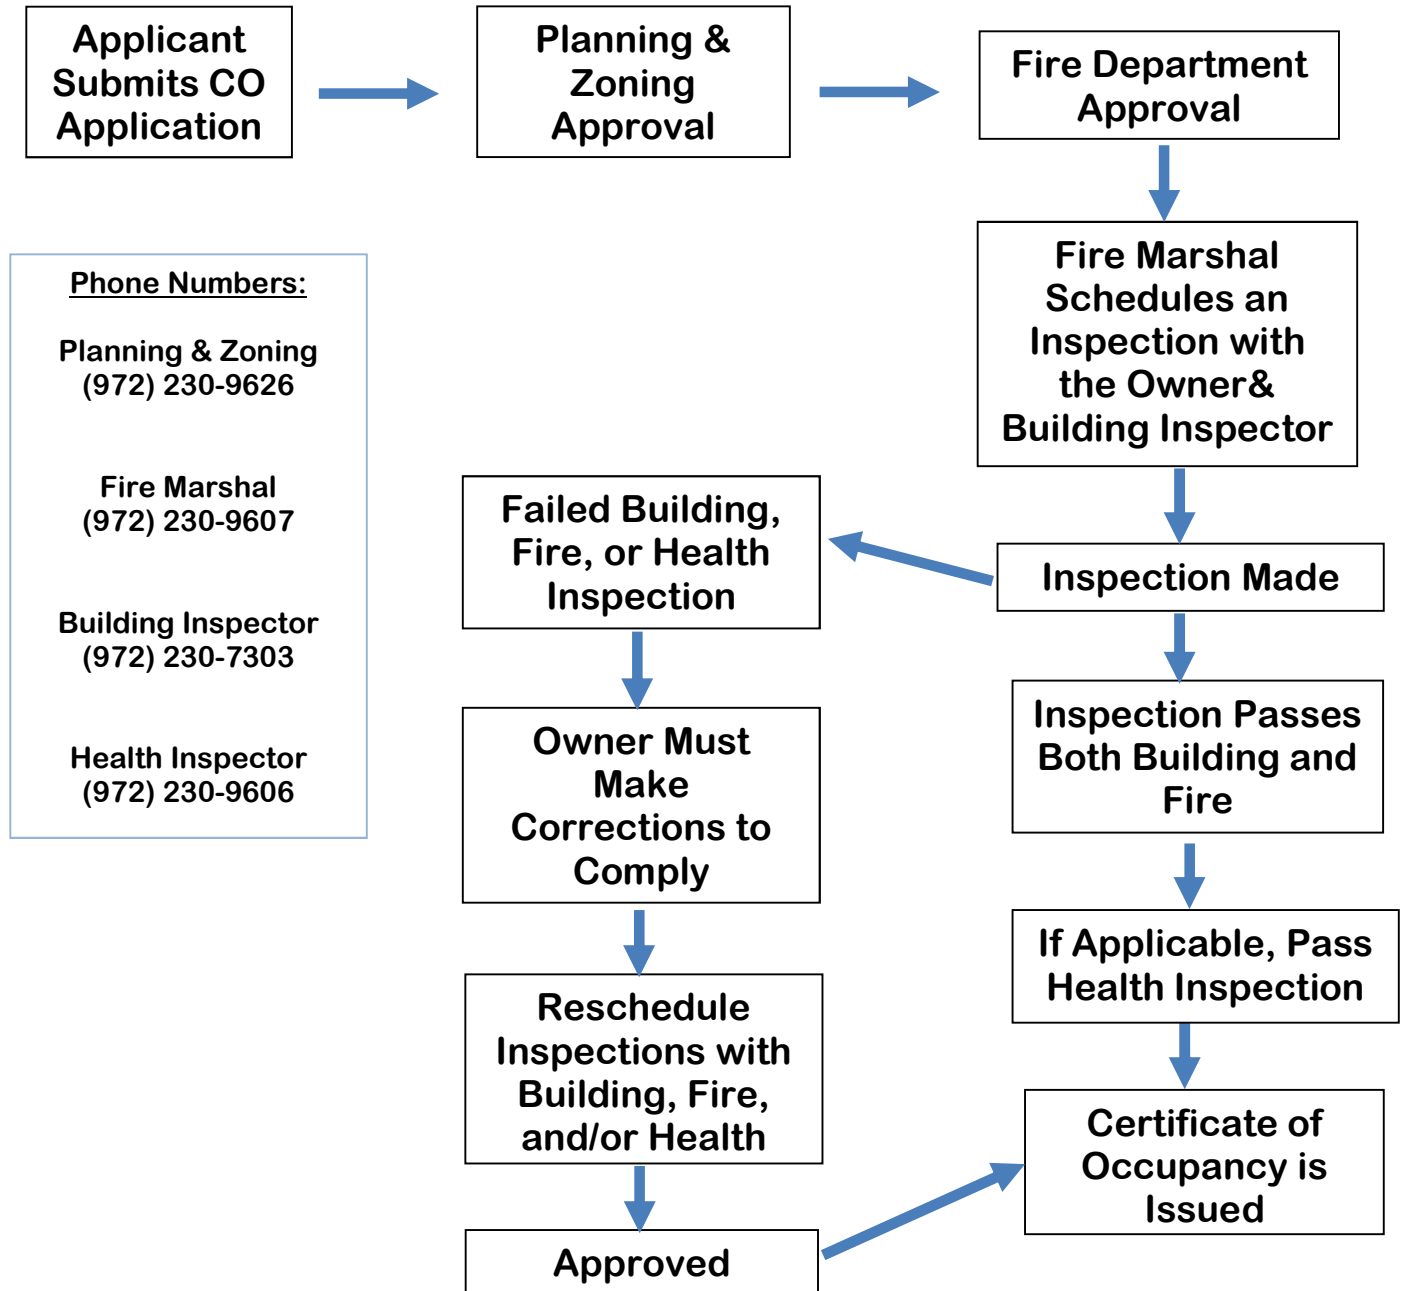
Applicant Submits CO Application

Planning & Zoning Approval

Fire Department Approval

Fire Marshal Schedules an Inspection with the Owner& Building Inspector

Inspection Made

Failed Building, Fire, or Health Inspection

Owner Must Make Corrections to Comply

Reschedule Inspections with Building, Fire, and/or Health

Approved

Inspection Passes Both Building and Fire

If Applicable, Pass Health Inspection

Certificate of Occupancy is Issued

Phone Numbers:

Planning & Zoning
(972) 230-9626

Fire Marshal
(972) 230-9607

Building Inspector
(972) 230-7303

Health Inspector
(972) 230-9606